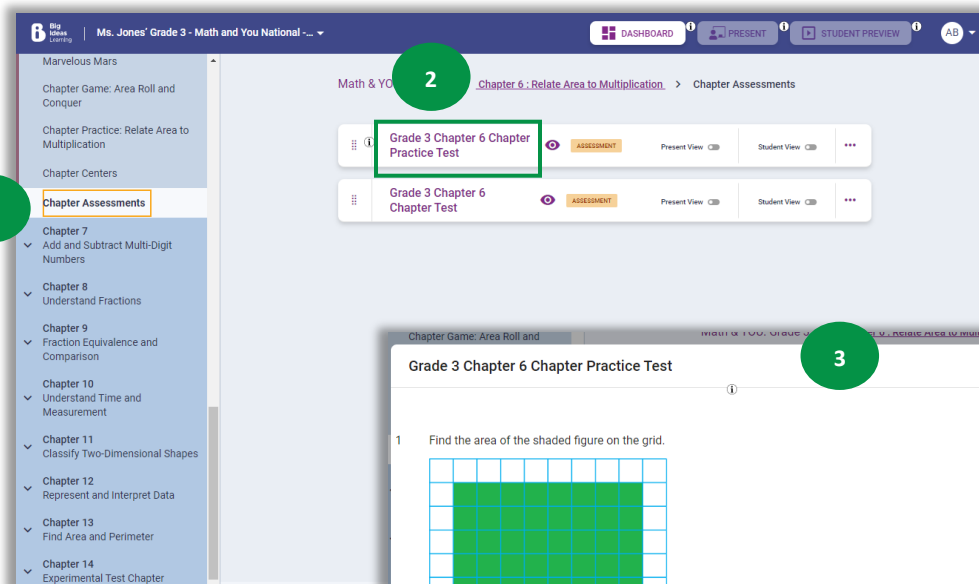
Big Ideas Learning | Ms. Jones' Grade 3 - Math and You National -...

DASHBOARD
PRESENT
STUDENT PREVIEW
AB

Marvelous Mars

Chapter Game: Area Roll and Conquer

Chapter Practice: Relate Area to Multiplication

Chapter Centers

Chapter Assessments

Chapter 7
Add and Subtract Multi-Digit Numbers

Chapter 8
Understand Fractions

Chapter 9
Fraction Equivalence and Comparison

Chapter 10
Understand Time and Measurement

Chapter 11
Classify Two-Dimensional Shapes

Chapter 12
Represent and Interpret Data

Chapter 13
Find Area and Perimeter

Chapter 14
Experimental Test Chapter

Math & YO 2 Chapter 6 : Relate Area to Multiplication > Chapter Assessments

Grade 3 Chapter 6 Chapter Practice Test
ASSESSMENT
Present View
Student View
...

Grade 3 Chapter 6 Chapter Test
ASSESSMENT
Present View
Student View
...

Chapter Game: Area Roll and
Math & YOU: Grade 3 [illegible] er 6 : Relate Area to Mul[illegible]

3

Grade 3 Chapter 6 Chapter Practice Test

1 Find the area of the shaded figure on the grid.